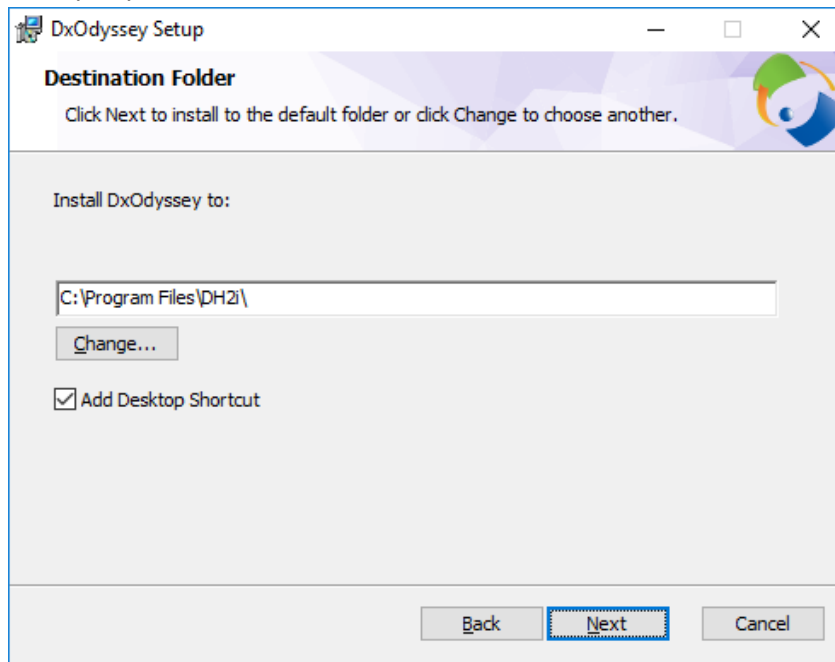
DxOdyssey Setup

Destination Folder

Click Next to install to the default folder or click Change to choose another.

Install DxOdyssey to:

C:\Program Files\DH2i\

Change...

Add Desktop Shortcut

Back Next Cancel